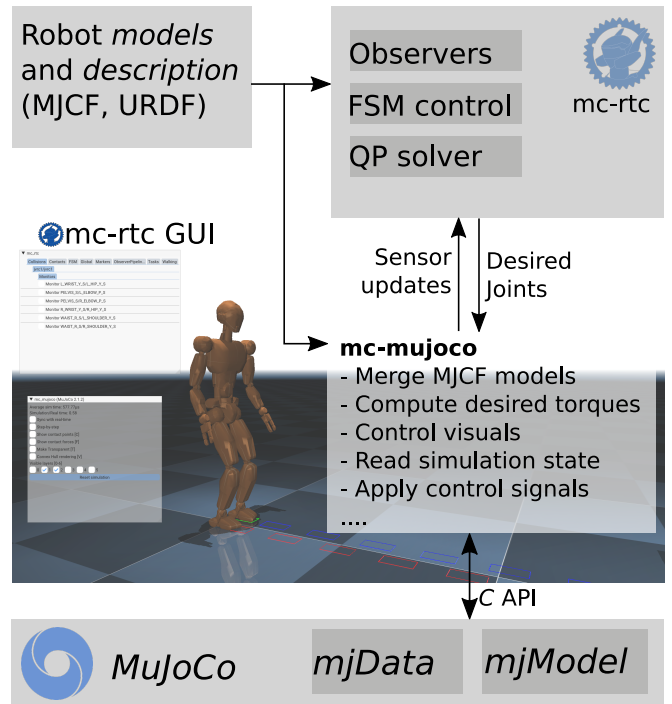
Robot *models* and *description* (MJCF, URDF)

Observers

FSM control

QP solver

mc-rtc

mc-rtc GUI

Sensor updates

Desired Joints

**mc-mujoco**
- Merge MJCF models
- Compute desired torques
- Control visuals
- Read simulation state
- Apply control signals
....

C API

MuJoCo

mjData

mjModel